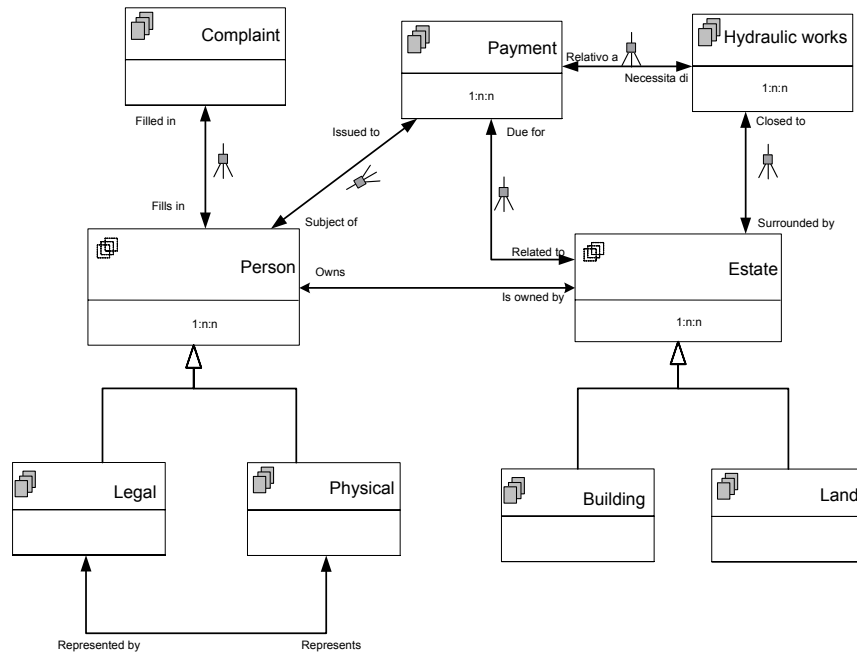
Complaint

Payment

1:n:n

Relativo a

Necessita di

Hydraulic works

1:n:n

Filled in

Fills in

Issued to

Subject of

Due for

Closed to

Related to

Surrounded by

Person

1:n:n

Owns

Is owned by

Estate

1:n:n

Legal

Physical

Building

Land

Represented by

Represents